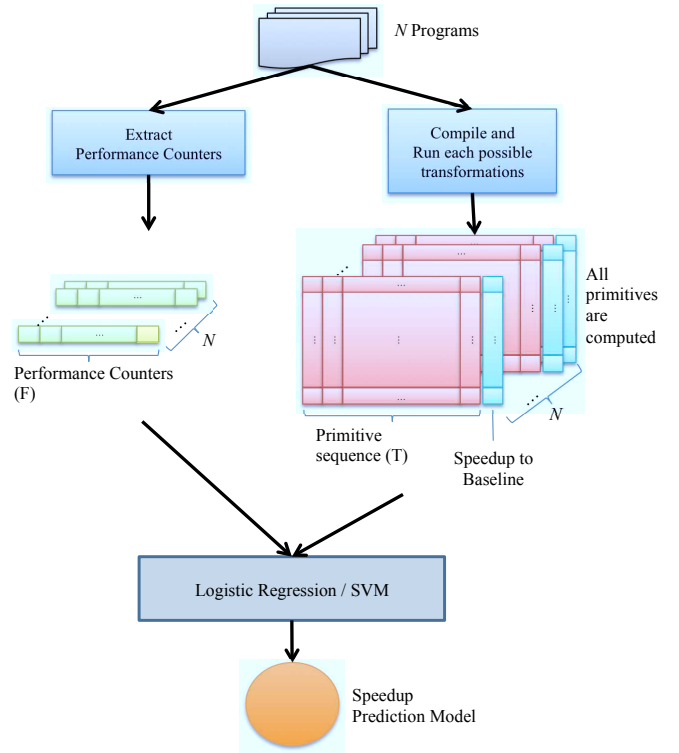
N Programs

Extract Performance Counters

Compile and Run each possible transformations

...

...

...

N

Performance Counters (F)

...

...

...

...

...

All primitives are computed

...

N

Primitive sequence (T)

Speedup to Baseline

Logistic Regression / SVM

Speedup Prediction Model